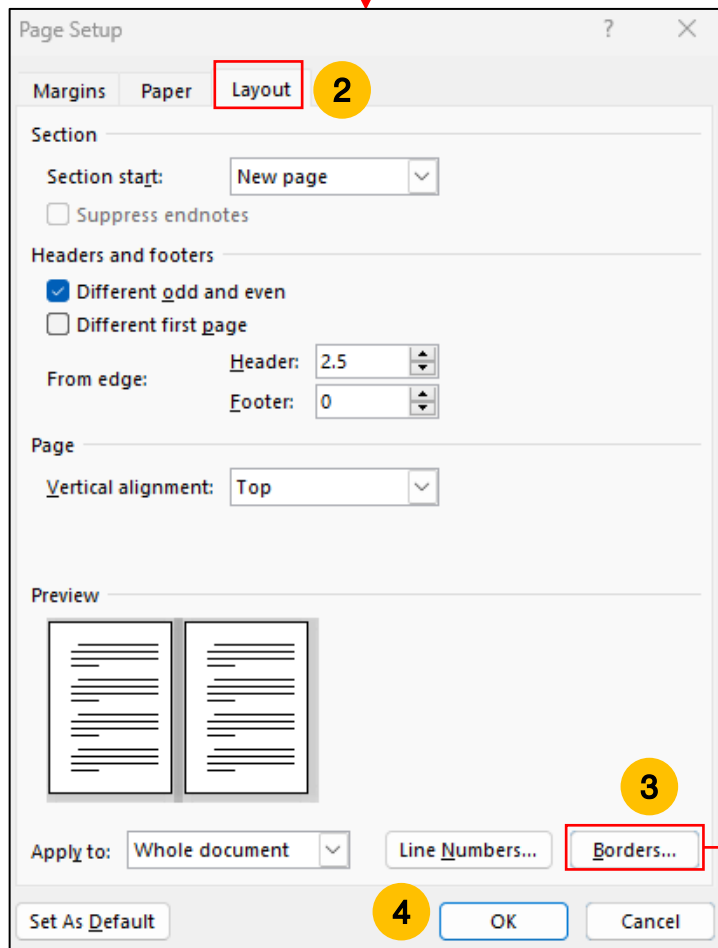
Page Setup

?

Margins

Paper

Layout

2

Section

Section start:

New page

Suppress endnotes

Headers and footers

Different odd and even

Different first page

From edge:

Header:

2.5

Footer:

0

Page

Vertical alignment:

Top

Preview

3

Apply to:

Whole document

Line Numbers...

Borders...

Set As Default

4

OK

Cancel